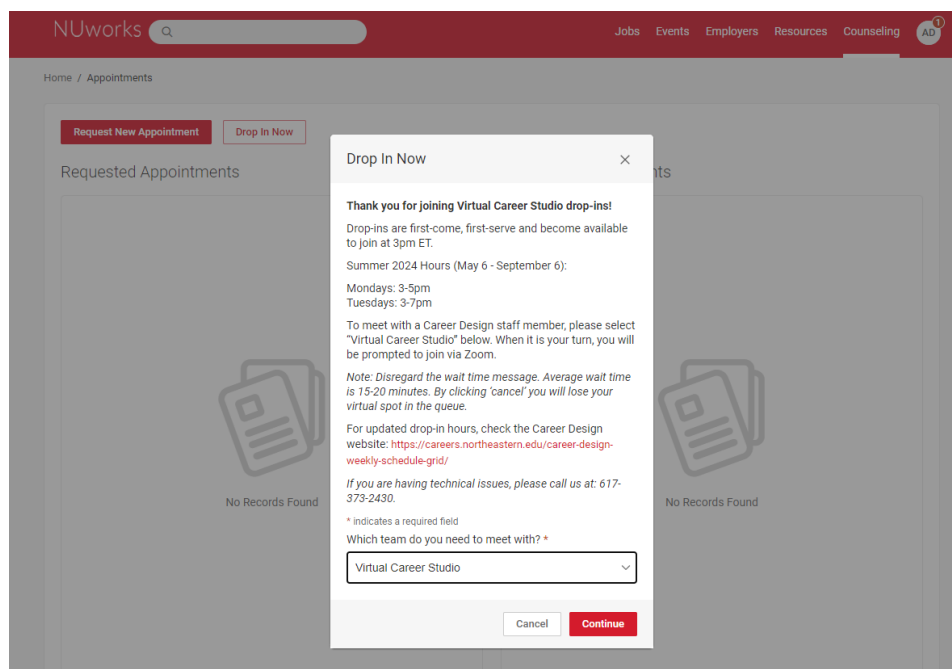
NUworks

Jobs Events Employers Resources Counseling AD 1

Home / Appointments

Request New Appointment Drop In Now

Requested Appointments

nts

No Records Found

No Records Found

Drop In Now ×

**Thank you for joining Virtual Career Studio drop-ins!**

Drop-ins are first-come, first-serve and become available to join at 3pm ET.

Summer 2024 Hours (May 6 - September 6):

Mondays: 3-5pm
Tuesdays: 3-7pm

To meet with a Career Design staff member, please select "Virtual Career Studio" below. When it is your turn, you will be prompted to join via Zoom.

*Note: Disregard the wait time message. Average wait time is 15-20 minutes. By clicking 'cancel' you will lose your virtual spot in the queue.*

For updated drop-in hours, check the Career Design website: https://careers.northeastern.edu/career-design-weekly-schedule-grid/

*If you are having technical issues, please call us at: 617-373-2430.*

* indicates a required field

Which team do you need to meet with? *

Virtual Career Studio

Cancel Continue